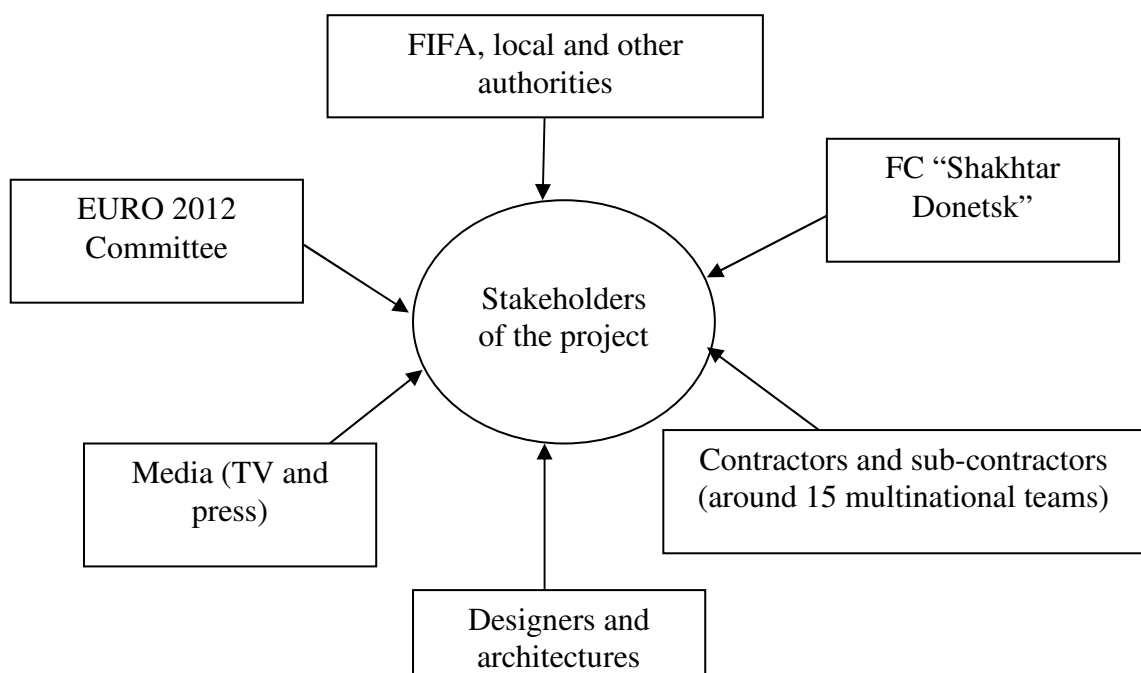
FIFA, local and other authorities

EURO 2012 Committee

FC “Shakhtar Donetsk”

Stakeholders of the project

Media (TV and press)

Contractors and sub-contractors (around 15 multinational teams)

Designers and architectures